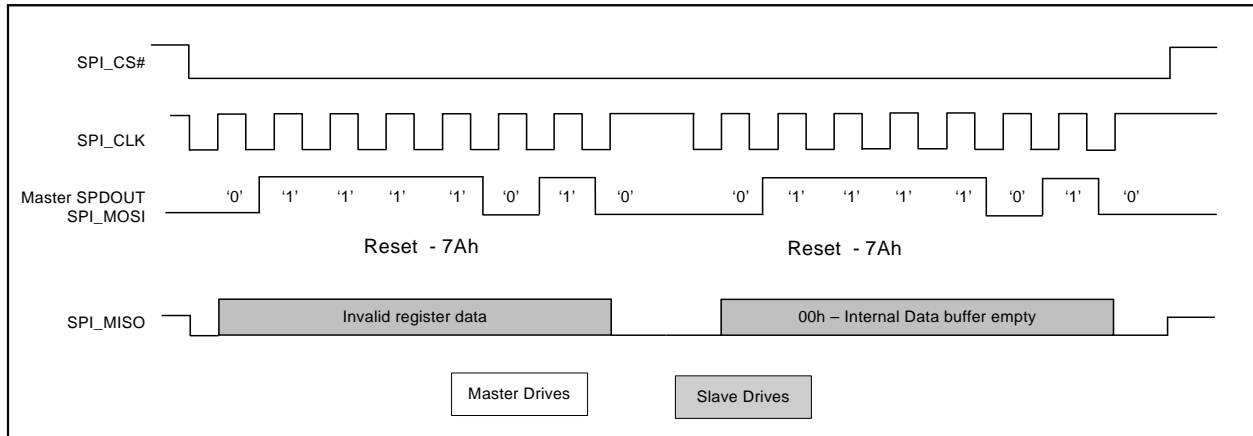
SPI_CS#

SPI_CLK

Master SPDOUT
SPI_MOSI

'0' '1' '1' '1' '1' '0' '1' '0'

'0' '1' '1' '1' '1' '0' '1' '0'

Reset - 7Ah

Reset - 7Ah

SPI_MISO

Invalid register data

00h – Internal Data buffer empty

Master Drives

Slave Drives